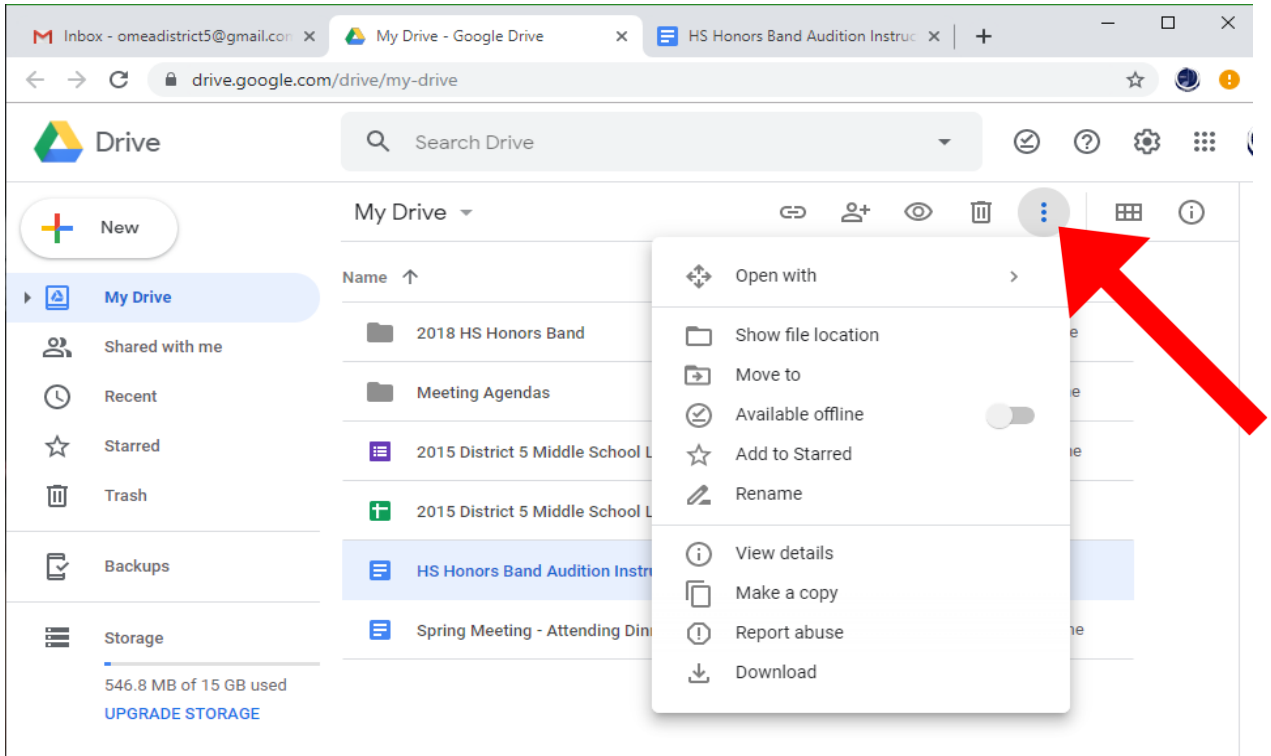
Inbox - omeadistrict5@gmail.co
My Drive - Google Drive
HS Honors Band Audition Instruc

drive.google.com/drive/my-drive

Drive

Search Drive

New

My Drive
Shared with me
Recent
Starred
Trash

Backups

Storage
546.8 MB of 15 GB used
UPGRADE STORAGE

My Drive

Name

2018 HS Honors Band
Meeting Agendas
2015 District 5 Middle School L
2015 District 5 Middle School L
HS Honors Band Audition Instru
Spring Meeting - Attending Dinr

Open with
Show file location
Move to
Available offline
Add to Starred
Rename
View details
Make a copy
Report abuse
Download